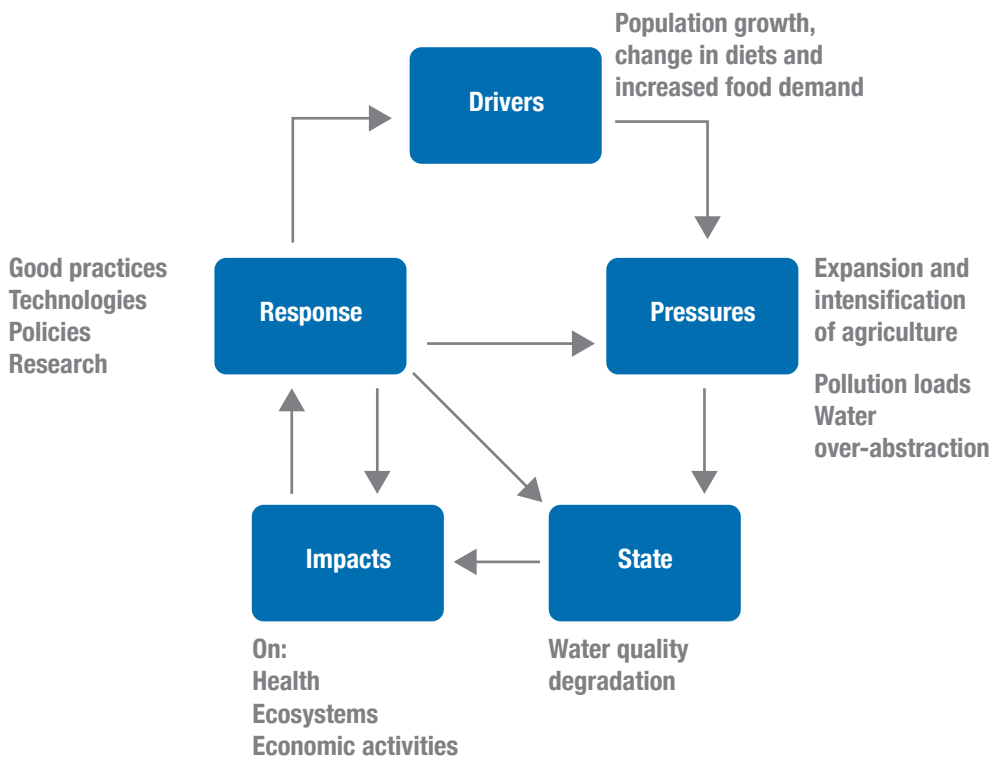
Drivers

Population growth, change in diets and increased food demand

Good practices
Technologies
Policies
Research

Response

Pressures

Expansion and intensification of agriculture

Pollution loads
Water over-abstraction

Impacts

State

On:
Health
Ecosystems
Economic activities

Water quality degradation